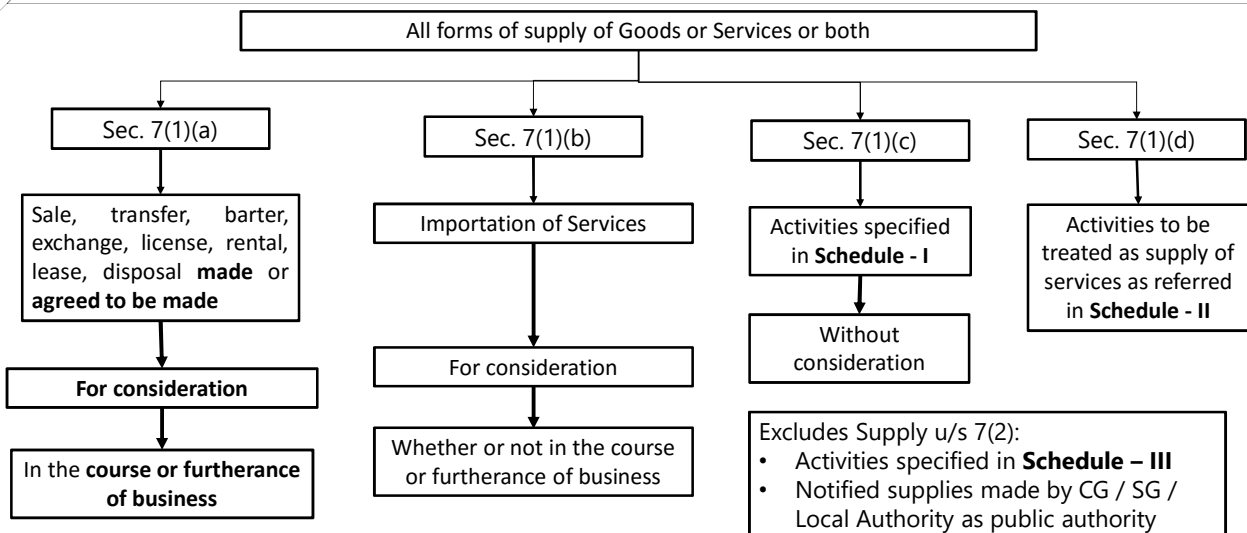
All forms of supply of Goods or Services or both

Sec. 7(1)(a)

Sale, transfer, barter, exchange, license, rental, lease, disposal **made** or **agreed to be made**

**For consideration**

In the **course or furtherance of business**

Sec. 7(1)(b)

Importation of Services

For consideration

Whether or not in the course or furtherance of business

Sec. 7(1)(c)

Activities specified in **Schedule - I**

Without consideration

Sec. 7(1)(d)

Activities to be treated as supply of services as referred in **Schedule - II**

Excludes Supply u/s 7(2):
• Activities specified in **Schedule – III**
• Notified supplies made by CG / SG / Local Authority as public authority